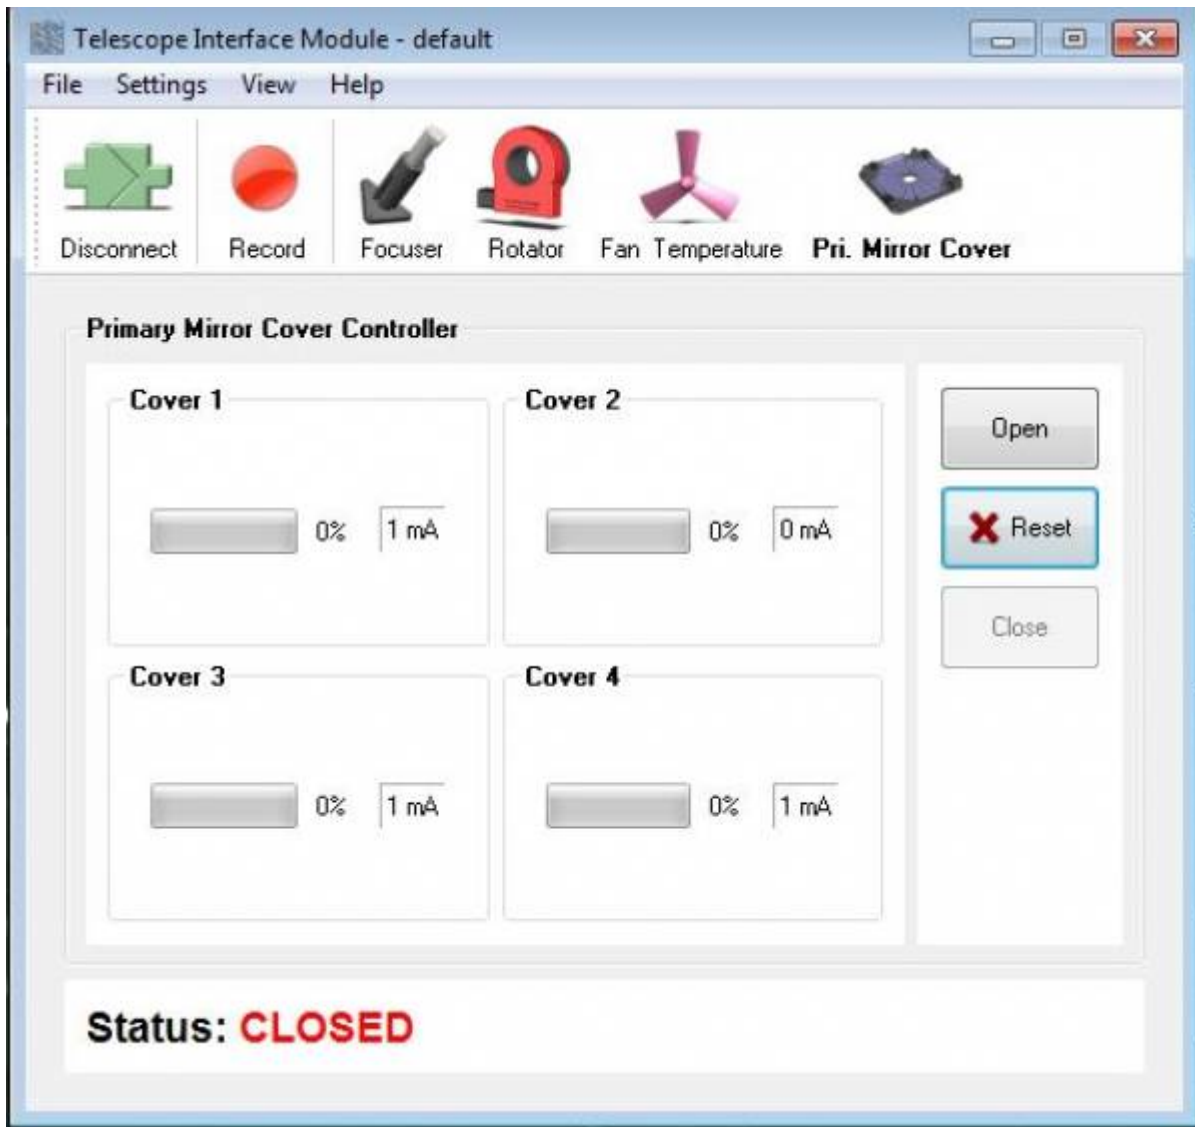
Telescope Interface Module - default

File Settings View Help

Disconnect Record Focuser Rotator Fan Temperature Pri. Mirror Cover

Primary Mirror Cover Controller

Cover 1

0% 1 mA

Cover 2

0% 0 mA

Cover 3

0% 1 mA

Cover 4

0% 1 mA

Open

Reset

Close

Status: CLOSED